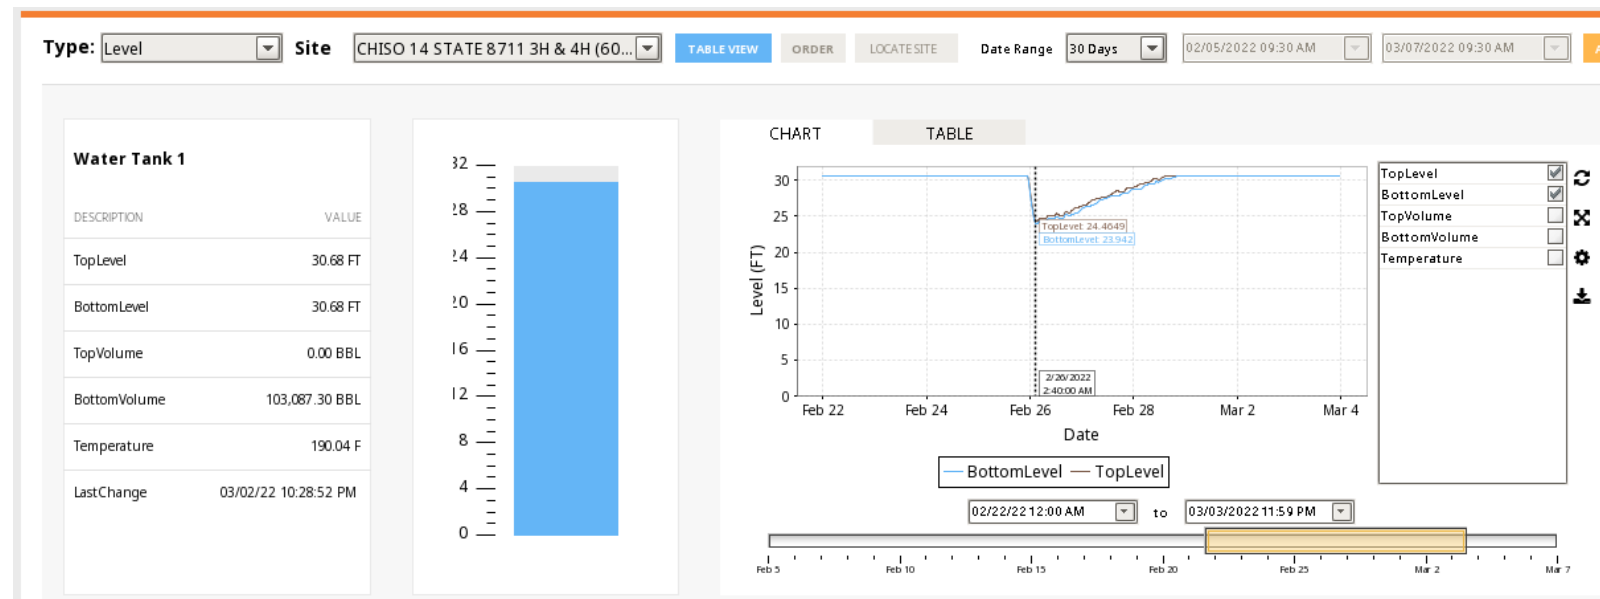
Type: Level Site CHISO 14 STATE 8711 3H & 4H (60... TABLE VIEW ORDER LOCATE SITE Date Range 30 Days 02/05/2022 09:30 AM 03/07/2022 09:30 AM

Water Tank 1

| DESCRIPTION | VALUE |
|---|---|
| TopLevel | 30.68 FT |
| BottomLevel | 30.68 FT |
| TopVolume | 0.00 BBL |
| BottomVolume | 103,087.30 BBL |
| Temperature | 190.04 F |
| LastChange | 03/02/22 10:28:52 PM |

32
28
24
20
16
12
8
4
0

CHART TABLE

30
25
20
15
10
5
0
Level (FT)
TopLevel 24.4649
BottomLevel 23.942
2/26/2022 2:40:00 AM
Feb 22 Feb 24 Feb 26 Feb 28 Mar 2 Mar 4
Date
BottomLevel TopLevel

TopLevel
BottomLevel
TopVolume
BottomVolume
Temperature

02/22/22 12:00 AM to 03/03/2022 11:59 PM

Feb 5 Feb 10 Feb 15 Feb 20 Feb 25 Mar 2 Mar 7